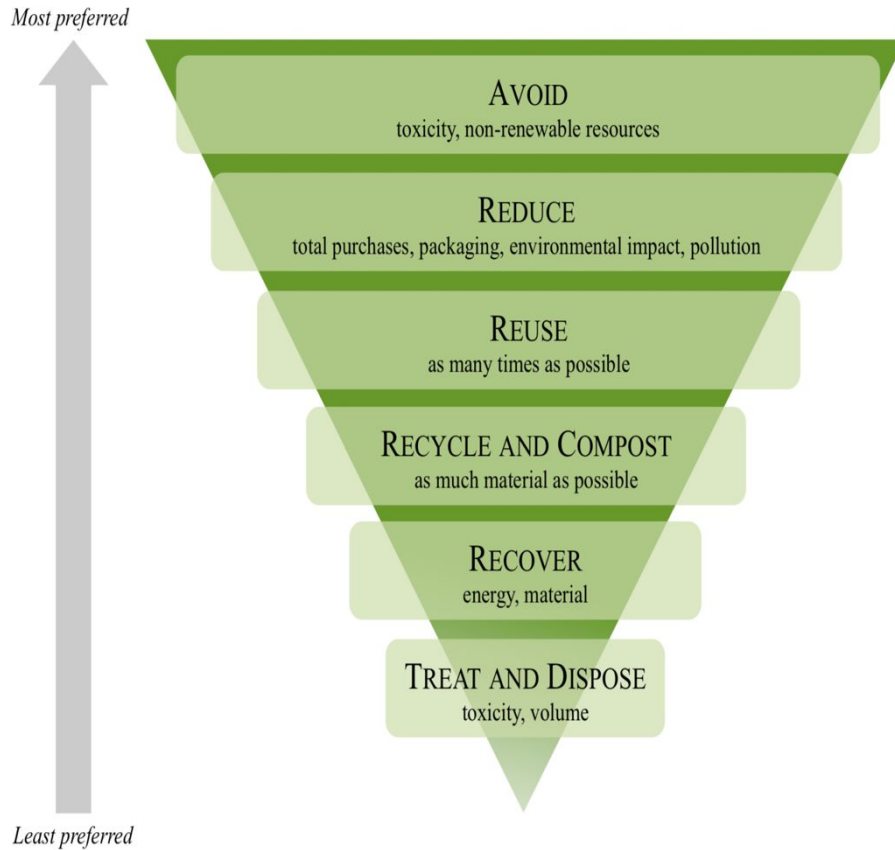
Most preferred

AVOID
toxicity, non-renewable resources

REDUCE
total purchases, packaging, environmental impact, pollution

REUSE
as many times as possible

RECYCLE AND COMPOST
as much material as possible

RECOVER
energy, material

TREAT AND DISPOSE
toxicity, volume

Least preferred